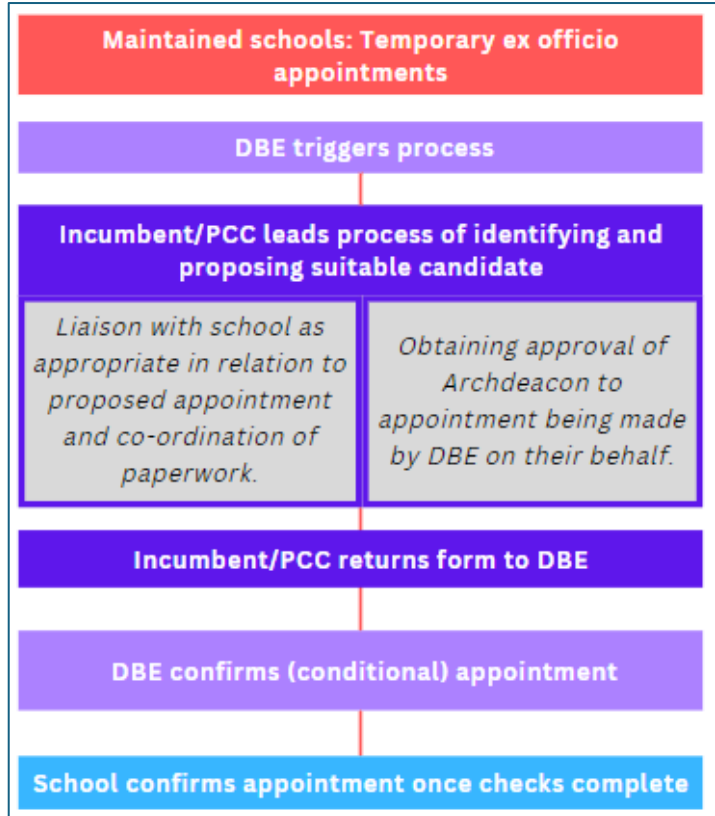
Maintained schools: Temporary ex officio appointments

DBE triggers process

Incumbent/PCC leads process of identifying and proposing suitable candidate

Liaison with school as appropriate in relation to proposed appointment and co-ordination of paperwork.

Obtaining approval of Archdeacon to appointment being made by DBE on their behalf.

Incumbent/PCC returns form to DBE

DBE confirms (conditional) appointment

School confirms appointment once checks complete